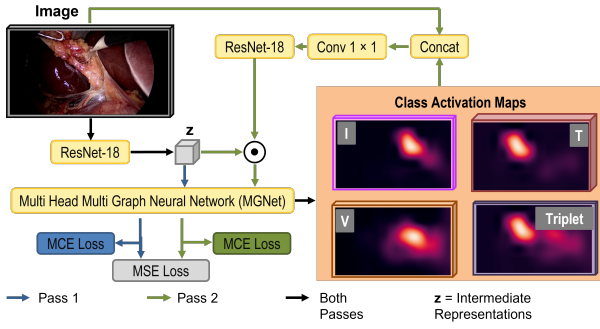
Image

ResNet-18

Conv 1 × 1

Concat

z

ResNet-18

$\odot$

Class Activation Maps

I

T

V

Triplet

Multi Head Multi Graph Neural Network (MGNet)

MCE Loss

MCE Loss

MSE Loss

Pass 1

Pass 2

Both Passes

**z** = Intermediate Representations